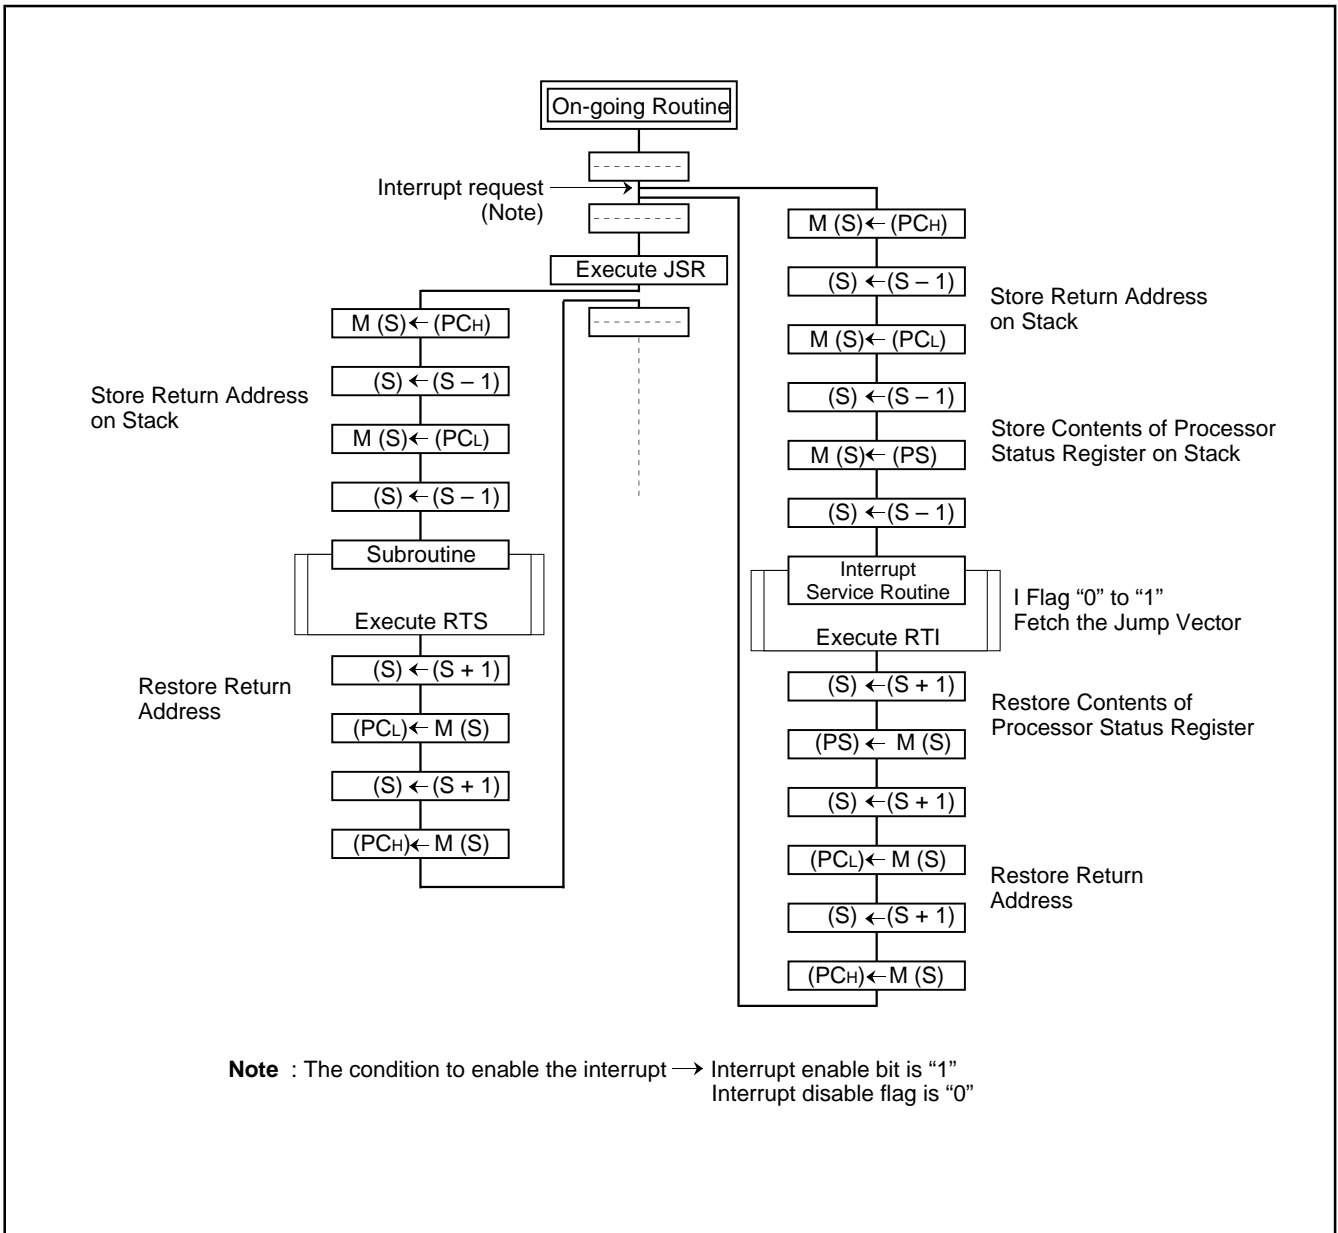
On-going Routine

Interrupt request
(Note)

Execute JSR

M (S) ← (PC$_H$)

(S) ← (S – 1)

M (S) ← (PC$_L$)

(S) ← (S – 1)

Store Return Address on Stack

Subroutine

Execute RTS

(S) ← (S + 1)

(PC$_L$) ← M (S)

(S) ← (S + 1)

(PC$_H$) ← M (S)

Restore Return Address

M (S) ← (PC$_H$)

(S) ← (S – 1)

M (S) ← (PC$_L$)

(S) ← (S – 1)

Store Return Address on Stack

M (S) ← (PS)

(S) ← (S – 1)

Store Contents of Processor Status Register on Stack

Interrupt Service Routine

Execute RTI

I Flag "0" to "1"
Fetch the Jump Vector

(S) ← (S + 1)

(PS) ← M (S)

Restore Contents of Processor Status Register

(S) ← (S + 1)

(PC$_L$) ← M (S)

(S) ← (S + 1)

(PC$_H$) ← M (S)

Restore Return Address

**Note** : The condition to enable the interrupt → Interrupt enable bit is "1"
Interrupt disable flag is "0"